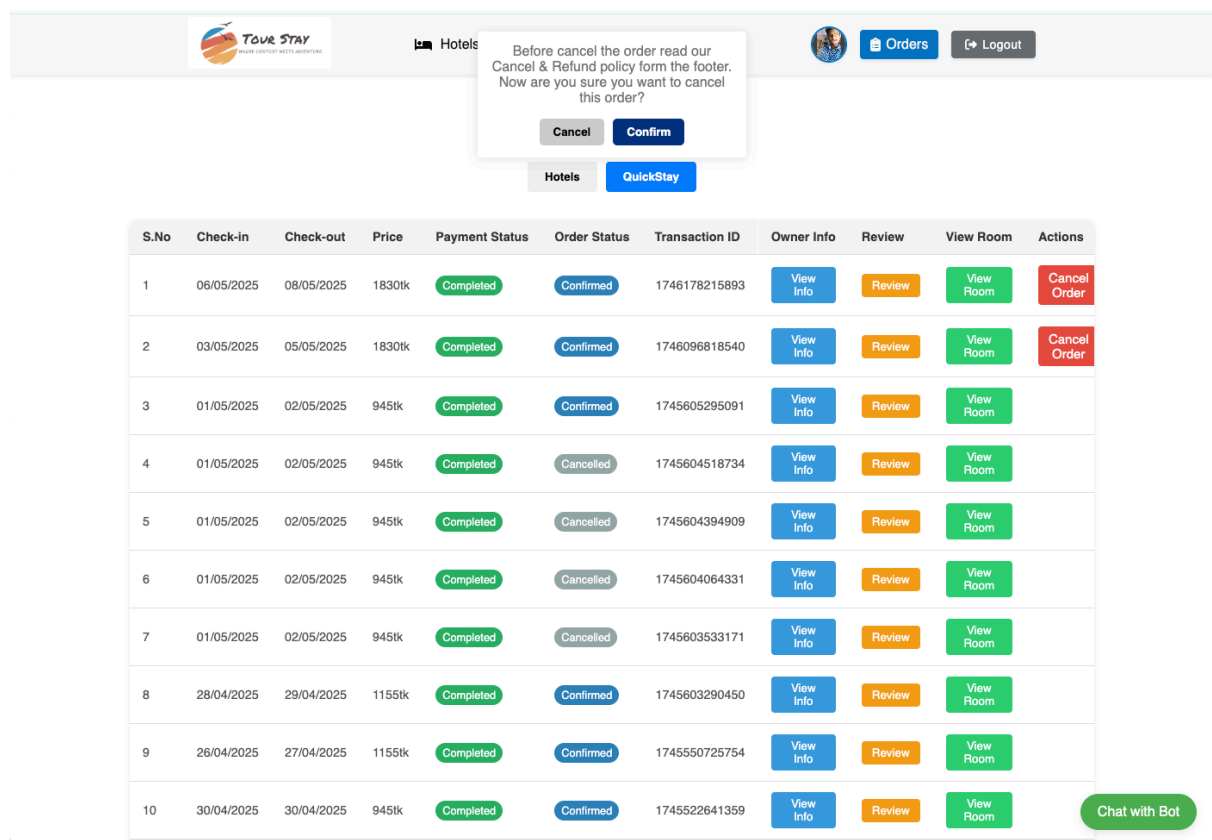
TOUR STAY
WHERE COMFORT MEETS ADVENTURE

Hotels

Before cancel the order read our Cancel & Refund policy form the footer. Now are you sure you want to cancel this order?

Cancel Confirm

Orders Logout

Hotels QuickStay

| S.No | Check-in | Check-out | Price | Payment Status | Order Status | Transaction ID | Owner Info | Review | View Room | Actions |
|---|---|---|---|---|---|---|---|---|---|---|
| 1 | 06/05/2025 | 08/05/2025 | 1830tk | Completed | Confirmed | 1746178215893 | View Info | Review | View Room | Cancel Order |
| 2 | 03/05/2025 | 05/05/2025 | 1830tk | Completed | Confirmed | 1746096818540 | View Info | Review | View Room | Cancel Order |
| 3 | 01/05/2025 | 02/05/2025 | 945tk | Completed | Confirmed | 1745605295091 | View Info | Review | View Room | |
| 4 | 01/05/2025 | 02/05/2025 | 945tk | Completed | Cancelled | 1745604518734 | View Info | Review | View Room | |
| 5 | 01/05/2025 | 02/05/2025 | 945tk | Completed | Cancelled | 1745604394909 | View Info | Review | View Room | |
| 6 | 01/05/2025 | 02/05/2025 | 945tk | Completed | Cancelled | 1745604064331 | View Info | Review | View Room | |
| 7 | 01/05/2025 | 02/05/2025 | 945tk | Completed | Cancelled | 1745603533171 | View Info | Review | View Room | |
| 8 | 28/04/2025 | 29/04/2025 | 1155tk | Completed | Confirmed | 1745603290450 | View Info | Review | View Room | |
| 9 | 26/04/2025 | 27/04/2025 | 1155tk | Completed | Confirmed | 1745550725754 | View Info | Review | View Room | |
| 10 | 30/04/2025 | 30/04/2025 | 945tk | Completed | Confirmed | 1745522641359 | View Info | Review | View Room | |

Chat with Bot